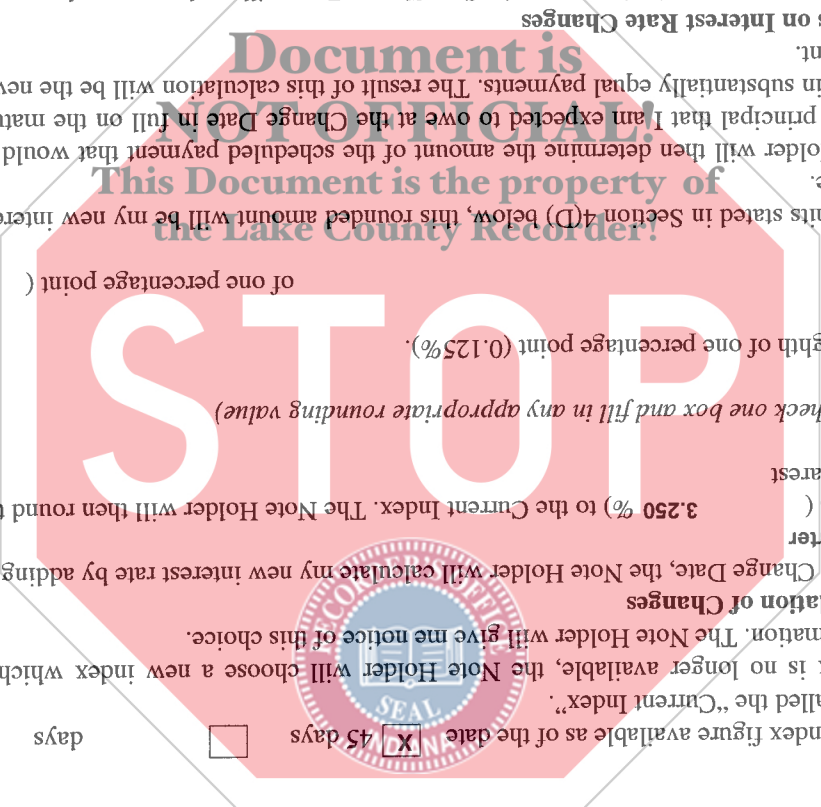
Document is NOT OFFICIAL!
This Document is the property of the Lake County Recorder!

STOP

s on Interest Rate Changes
nt.
in substantially equal payments. The result of this calculation will be the nev
principal that I am expected to owe at the Change Date in full on the matu
older will then determine the amount of the scheduled payment that would
e.
nits stated in Section 4(D) below, this rounded amount will be my new intere
of one percentage point (
ghth of one percentage point (0.125%).
heck one box and fill in any appropriate rounding value)
arest
( 3.250 %) to the Current Index. The Note Holder will then round t
ter
Change Date, the Note Holder will calculate my new interest rate by adding
ation of Changes
mation. The Note Holder will give me notice of this choice.
x is no longer available, the Note Holder will choose a new index which
alled the "Current Index".
ndex figure available as of the date X 45 days days

RECORDER'S OFFICE SEAL